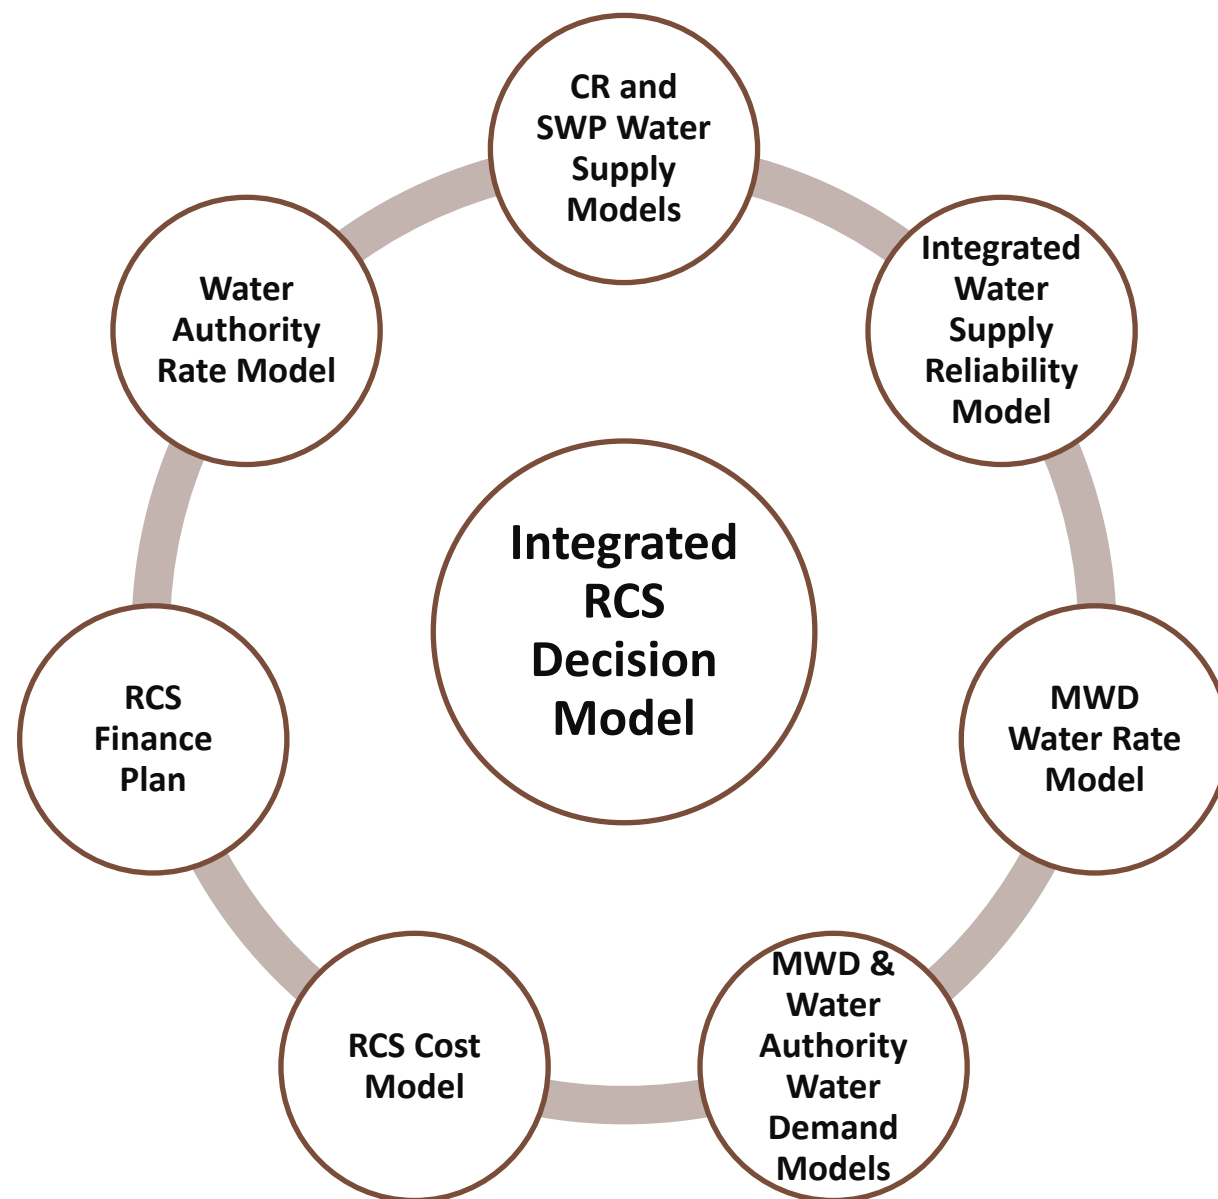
CR and SWP Water Supply Models

Integrated Water Supply Reliability Model

MWD Water Rate Model

MWD & Water Authority Water Demand Models

RCS Cost Model

RCS Finance Plan

Water Authority Rate Model

Integrated RCS Decision Model